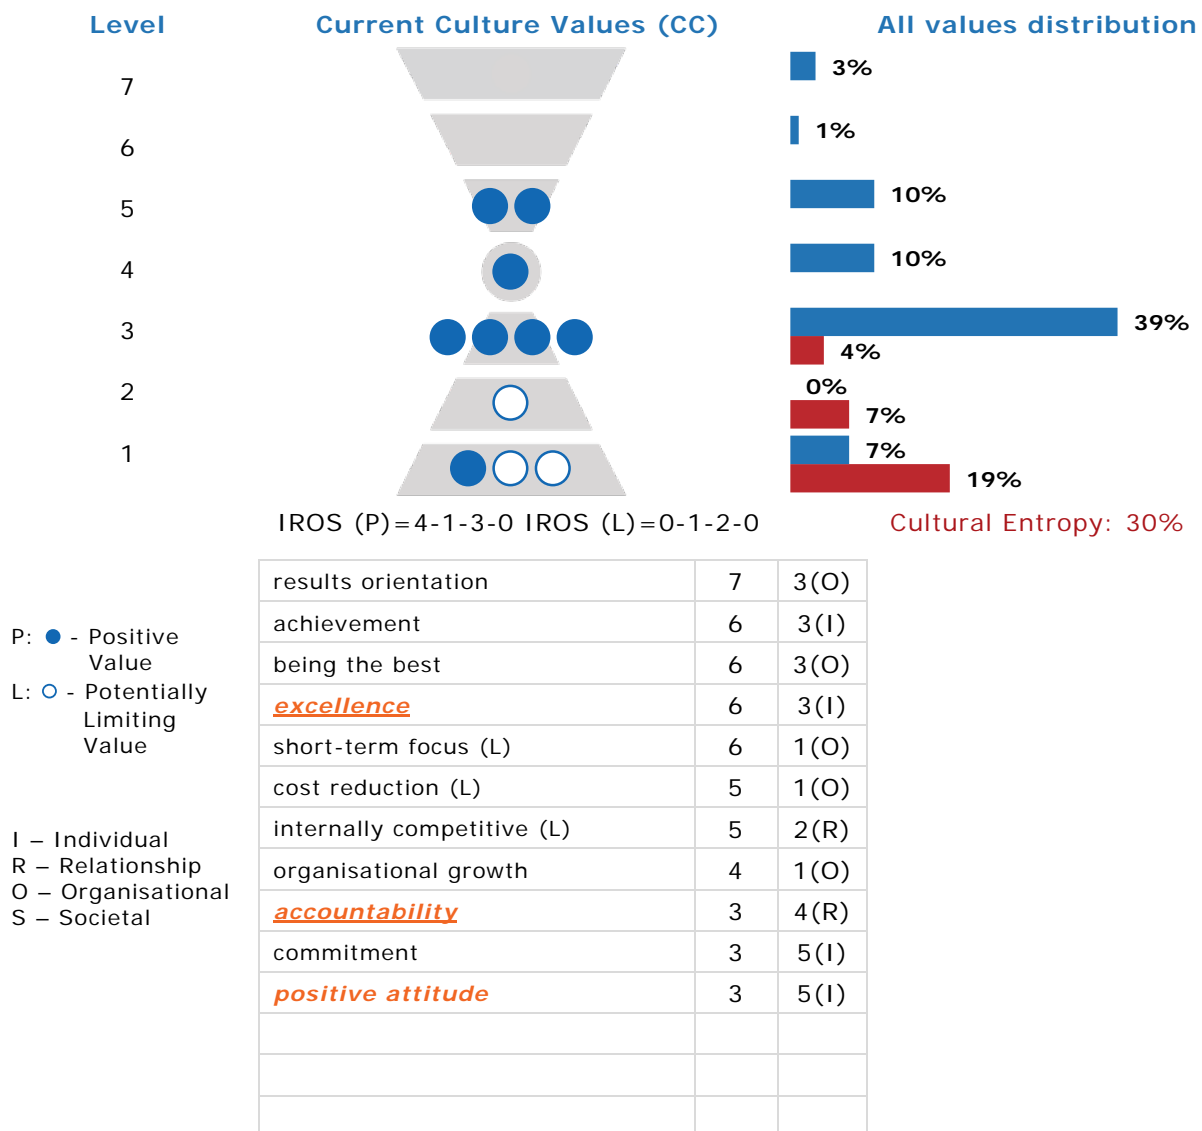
Level

Current Culture Values (CC)

All values distribution

7
6
5
4
3
2
1

3%
1%
10%
10%
39%
4%
0%
7%
7%
19%

IROS (P)=4-1-3-0 IROS (L)=0-1-2-0

Cultural Entropy: 30%

P: ● - Positive Value
L: ○ - Potentially Limiting Value

I – Individual
R – Relationship
O – Organisational
S – Societal

| | | |
|---|---|---|
| results orientation | 7 | 3(O) |
| achievement | 6 | 3(I) |
| being the best | 6 | 3(O) |
| excellence | 6 | 3(I) |
| short-term focus (L) | 6 | 1(O) |
| cost reduction (L) | 5 | 1(O) |
| internally competitive (L) | 5 | 2(R) |
| organisational growth | 4 | 1(O) |
| accountability | 3 | 4(R) |
| commitment | 3 | 5(I) |
| positive attitude | 3 | 5(I) |
| | | |
| | | |
| | | |